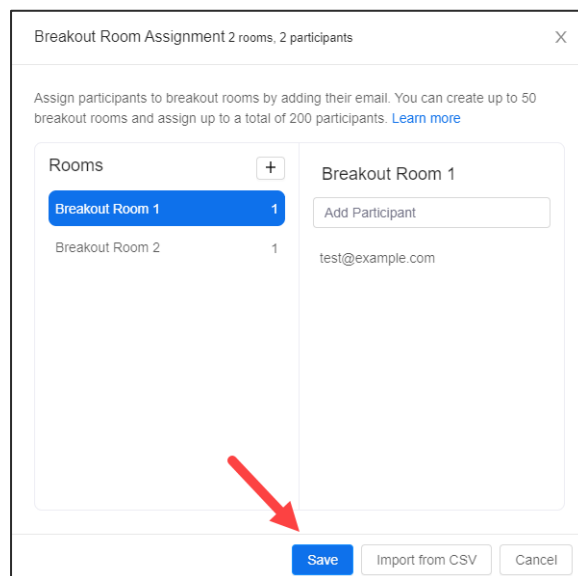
Breakout Room Assignment 2 rooms, 2 participants

×

Assign participants to breakout rooms by adding their email. You can create up to 50 breakout rooms and assign up to a total of 200 participants. Learn more

Rooms

+

Breakout Room 1 1

Breakout Room 2 1

Breakout Room 1

Add Participant

test@example.com

Save

Import from CSV

Cancel